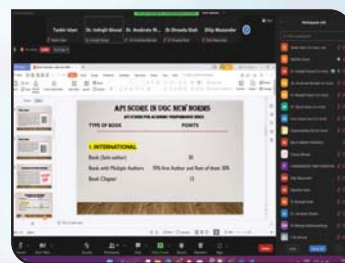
Tuhin Islam
Dr. Indrajit Bhowal
Dr. Arabinda M
Dr. Dhruvila Shah
Dilip Mazumder

API SCORE IN UGC NEW NORMS

TYPE OF BOOK
POINTS

1. INTERNATIONAL

Book (Sole author)
10

Book with Multiple Authors
70% first Author and Rest of them 30%

Book Chapter
5